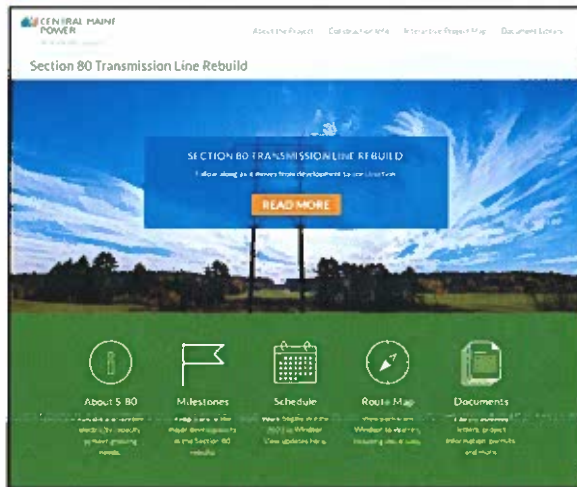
CENTRAL MAINE POWER
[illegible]

About the Project   Construction Info   Interactive Project Map   Document Library

Section 80 Transmission Line Rebuild

SECTION 80 TRANSMISSION LINE REBUILD

Follow along as it moves from development to construction

READ MORE

About S 80
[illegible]

Milestones
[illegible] in the Section 80 rebuild

Schedule
Work begins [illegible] Windsor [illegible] View updates here

Route Map
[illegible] Windsor to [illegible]

Documents
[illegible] information, permits and more